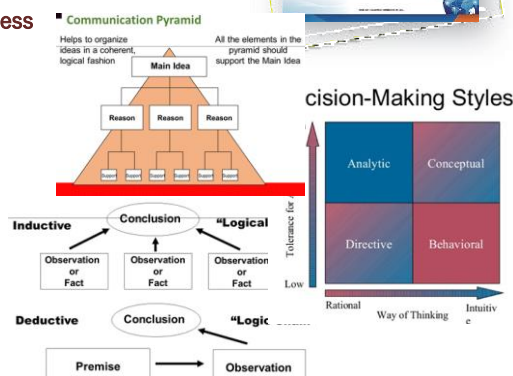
ess

Communication Pyramid

Helps to organize ideas in a coherent, logical fashion

All the elements in the pyramid should support the Main Idea

Main Idea

Reason

Reason

Reason

Support Support Support Support Support Support

cision-Making Styles

Tolerance for

Analytic

Conceptual

Directive

Behavioral

Low

Rational

Way of Thinking

Intuitiv e

Inductive

Conclusion

"Logical

Observation or Fact

Observation or Fact

Observation or Fact

Deductive

Conclusion

"Logic

Premise

Observation